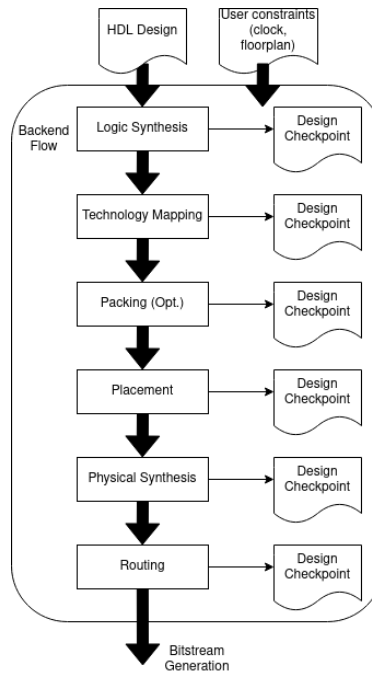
HDL Design

User constraints (clock, floorplan)

Backend Flow

Logic Synthesis

Design Checkpoint

Technology Mapping

Design Checkpoint

Packing (Opt.)

Design Checkpoint

Placement

Design Checkpoint

Physical Synthesis

Design Checkpoint

Routing

Design Checkpoint

Bitstream Generation